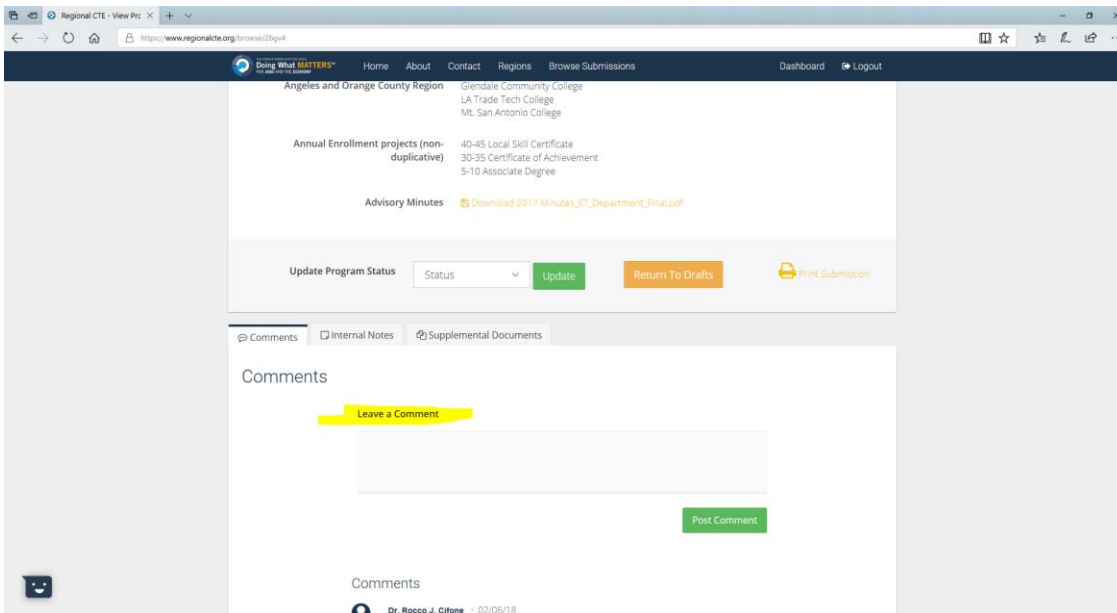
Regional CTE - View Prc ×

https://www.regionalcte.org/browse/Z6gv4

Doing What MATTERS FOR JOBS AND THE ECONOMY

Home About Contact Regions Browse Submissions

Dashboard Logout

Angeles and Orange County Region

Glendale Community College
LA Trade Tech College
Mt. San Antonio College

Annual Enrollment projects (non-duplicative)

40-45 Local Skill Certificate
30-35 Certificate of Achievement
5-10 Associate Degree

Advisory Minutes

Download 2017 Minutes_ET_Department_Final.pdf

Update Program Status

Status

Update

Return To Drafts

Print Submission

Comments

Internal Notes

Supplemental Documents

Comments

Leave a Comment

Post Comment

Comments

Dr. Rocco J. Cifone · 02/06/18